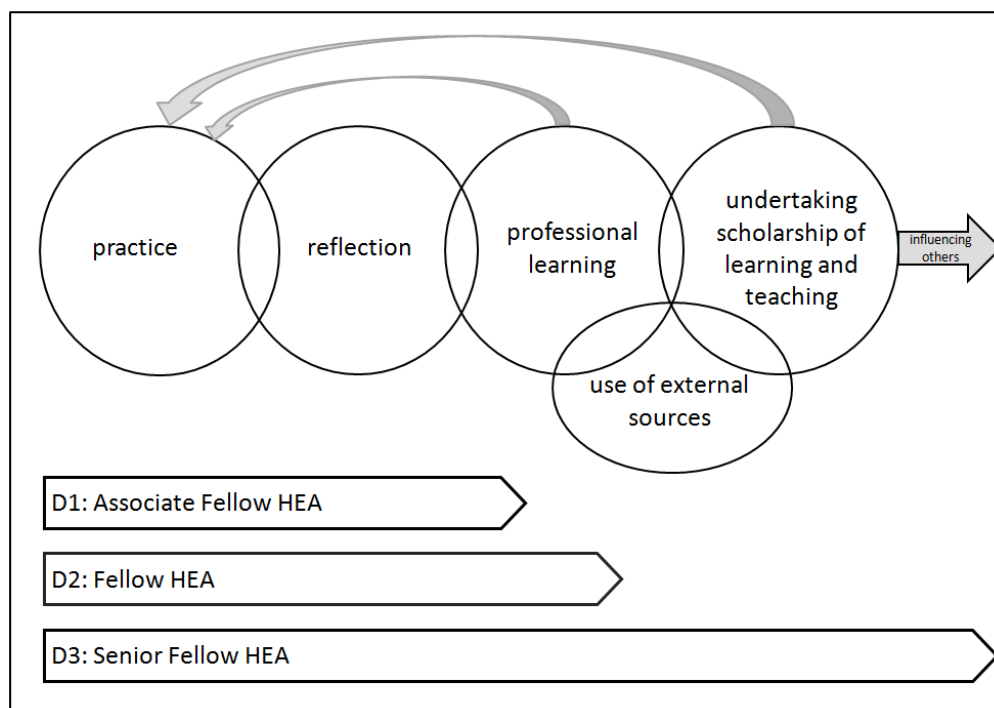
practice

reflection

professional learning

undertaking scholarship of learning and teaching

influencing others

use of external sources

D1: Associate Fellow HEA

D2: Fellow HEA

D3: Senior Fellow HEA